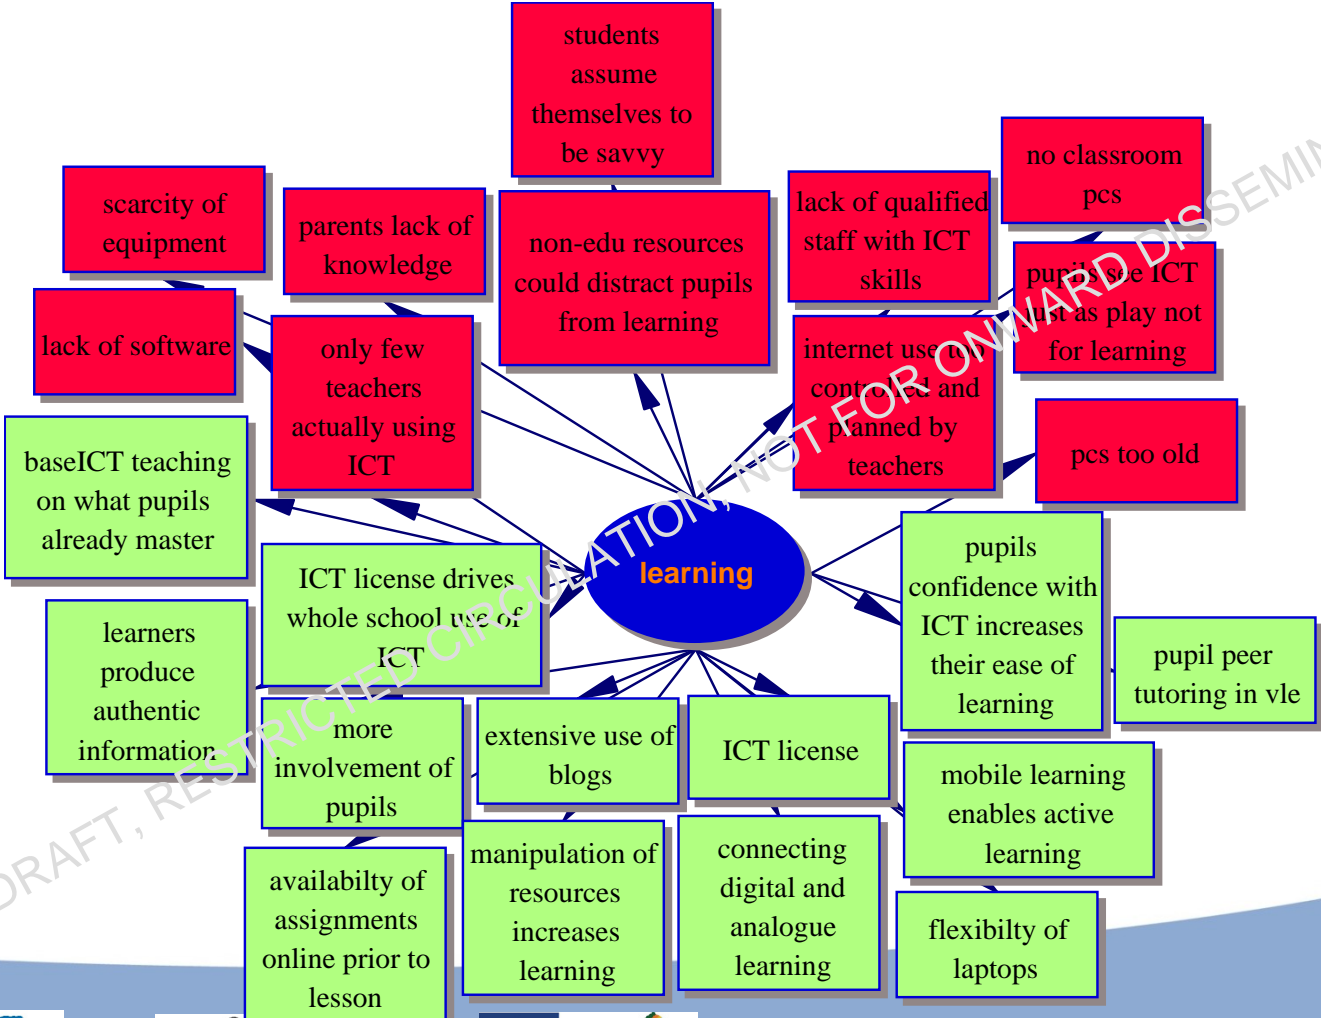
students assume themselves to be savvy

scarcity of equipment

parents lack of knowledge

non-edu resources could distract pupils from learning

lack of qualified staff with ICT skills

no classroom pcs

pupils see ICT just as play not for learning

lack of software

only few teachers actually using ICT

internet use too controlled and planned by teachers

pcs too old

baseICT teaching on what pupils already master

learning

ICT license drives whole school use of ICT

pupils confidence with ICT increases their ease of learning

pupil peer tutoring in vle

learners produce authentic information

more involvement of pupils

extensive use of blogs

ICT license

mobile learning enables active learning

availabilty of assignments online prior to lesson

manipulation of resources increases learning

connecting digital and analogue learning

flexibilty of laptops

DRAFT, RESTRICTED CIRCULATION, NOT FOR ONWARD DISSEMIN